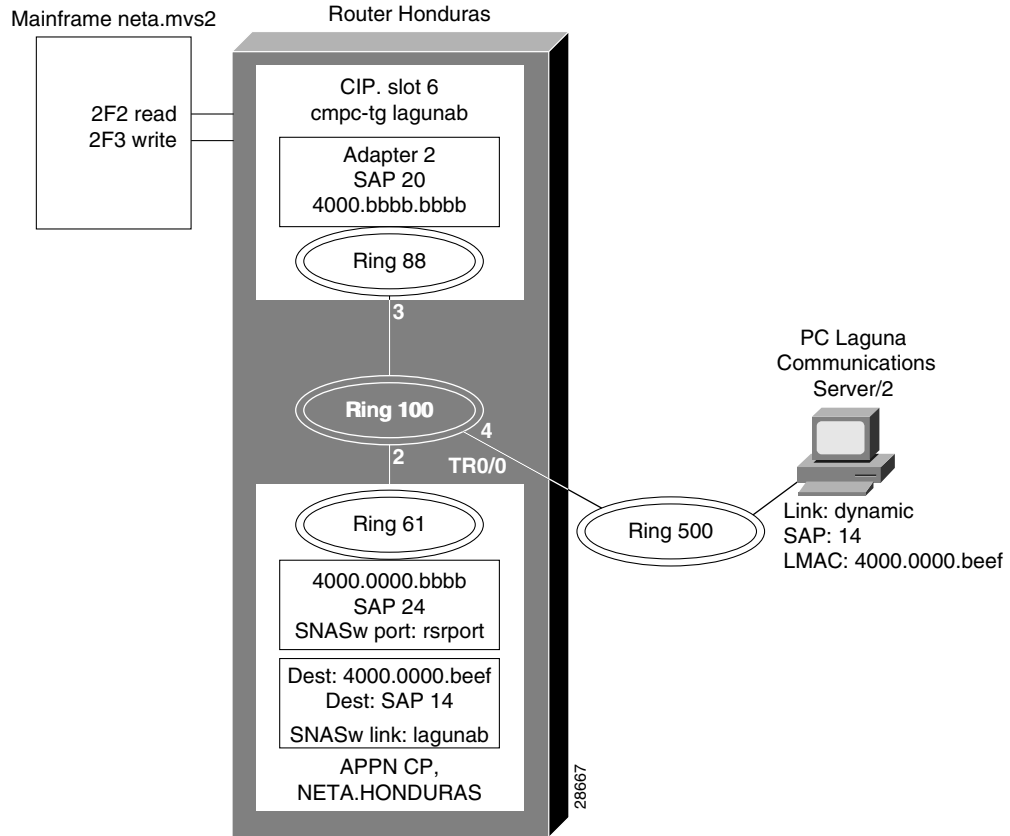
Mainframe neta.mvs2

2F2 read
2F3 write

Router Honduras

CIP. slot 6
cmpc-tg lagunab

Adapter 2
SAP 20
4000.bbbb.bbbb

Ring 88

3

Ring 100

4

2

TR0/0

Ring 61

4000.0000.bbbb
SAP 24
SNASw port: rsrport

Dest: 4000.0000.beef
Dest: SAP 14

SNASw link: lagunab

APPN CP,
NETA.HONDURAS

Ring 500

PC Laguna
Communications
Server/2

Link: dynamic
SAP: 14
LMAC: 4000.0000.beef

28667